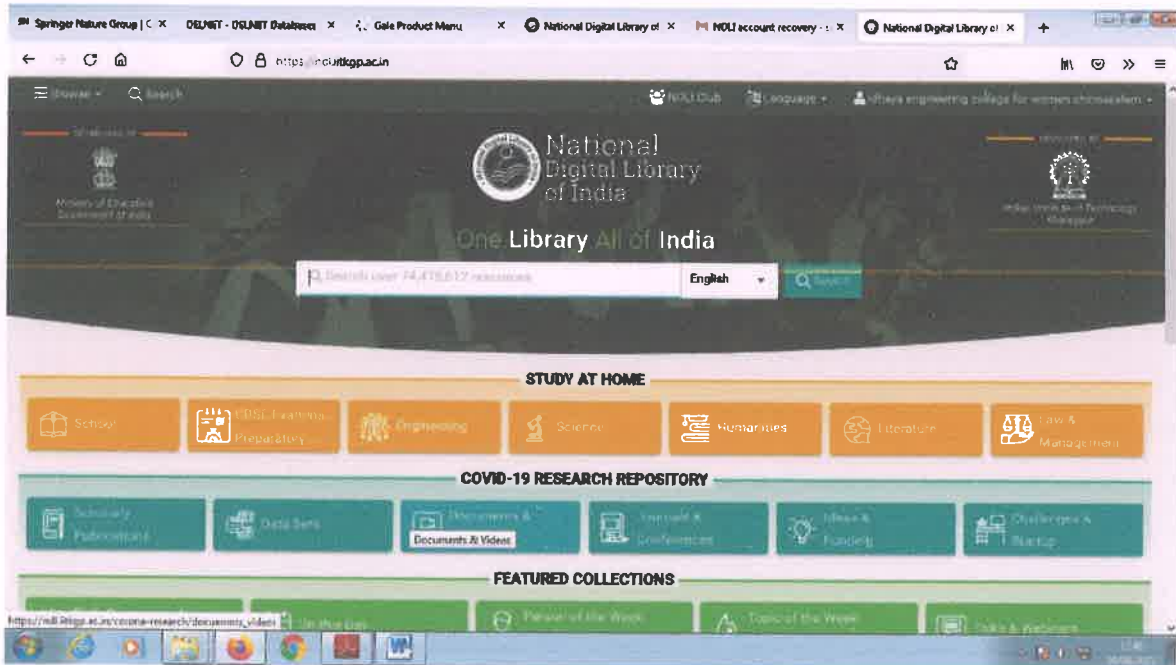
Springer Nature Group | C ×
DELNET - DELNET Databases ×
Gale Product Menu ×
National Digital Library of ×
NDLI account recovery - ×
National Digital Library of ×

https://ndl.iitkgp.ac.in

Browse
Search
NDLI Club
Language
Vidhya engineering college for women chinnasalem

Sponsored by
Ministry of Education
Government of India

National
Digital Library
of India

Developed by
Indian Institute of Technology
Kharagpur

One Library All of India

Search over 74,418,612 resources
English
Search

STUDY AT HOME
School
CBSE Exam Preparatory
Engineering
Science
Humanities
Literature
Law & Management

COVID-19 RESEARCH REPOSITORY
Scholarly Publications
Data Sets
Documents & Videos
Documents & Videos
Journals & Conferences
Ideas & Funding
Challenges & Startup

FEATURED COLLECTIONS
On this Day
Person of the Week
Topic of the Week
Talks & Webinars

https://ndl.iitkgp.ac.in/corona-research/documents_videos